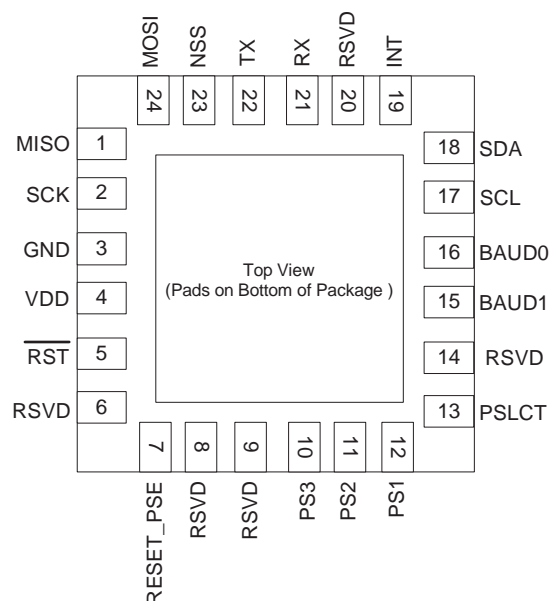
MOSI NSS TX RX RSVD INT

24 23 22 21 20 19

MISO 1
SCK 2
GND 3
VDD 4
$\overline{RST}$ 5
RSVD 6

18 SDA
17 SCL
16 BAUD0
15 BAUD1
14 RSVD
13 PSLCT

Top View
(Pads on Bottom of Package )

7 8 9 10 11 12

RESET_PSE RSVD RSVD PS3 PS2 PS1